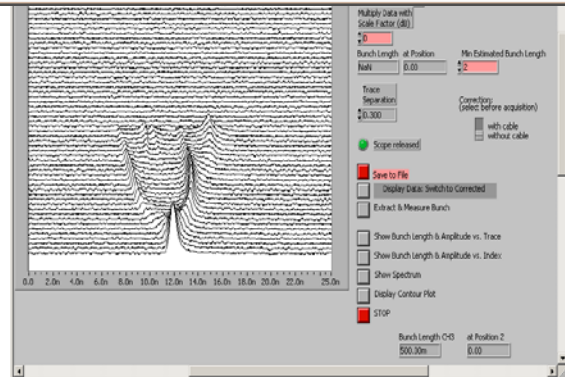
Multiply Data with Scale Factor (dB)

0

Bunch Length

NaN

at Position

0.00

Min Estimated Bunch Length

2

Trace Separation

0.300

Correction: (select before acquisition)

with cable

without cable

Scope released

Save to File

Display Data: Switch to Corrected

Extract & Measure Bunch

Show Bunch Length & Amplitude vs. Trace

Show Bunch Length & Amplitude vs. Index

Show Spectrum

Display Contour Plot

STOP

Bunch Length CH3

500.30m

at Position 2

0.00

0.0 2.0n 4.0n 6.0n 8.0n 10.0n 12.0n 14.0n 16.0n 18.0n 20.0n 22.0n 25.0n